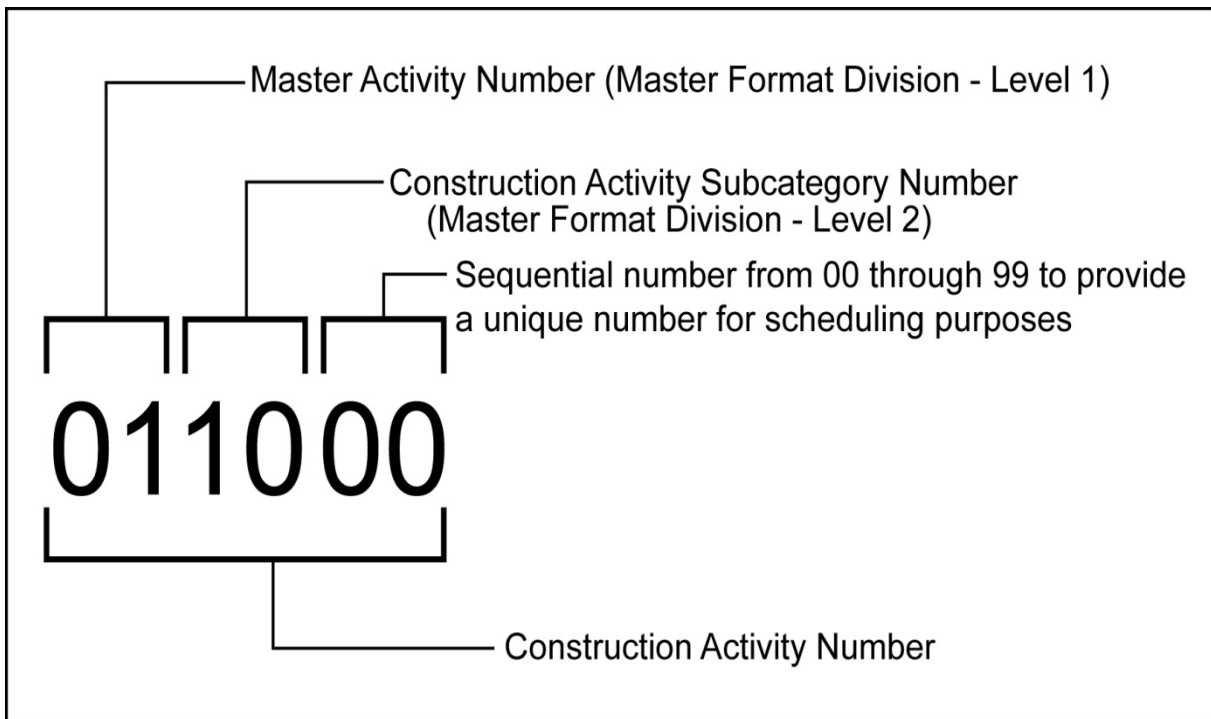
Master Activity Number (Master Format Division - Level 1)

Construction Activity Subcategory Number (Master Format Division - Level 2)

Sequential number from 00 through 99 to provide a unique number for scheduling purposes

011000

Construction Activity Number